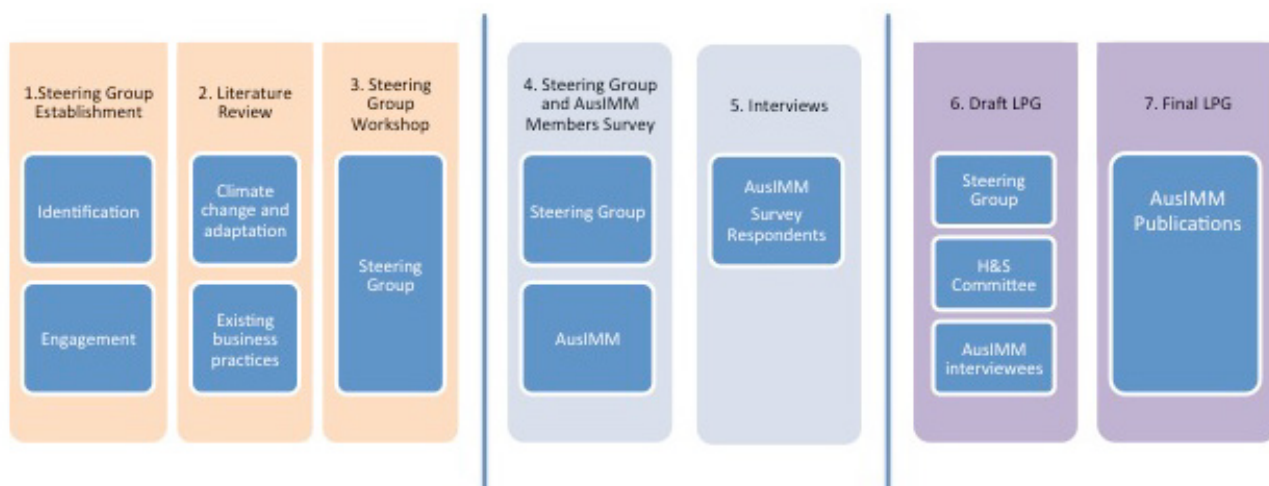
1.Steering Group Establishment

Identification

Engagement

2. Literature Review

Climate change and adaptation

Existing business practices

3. Steering Group Workshop

Steering Group

4. Steering Group and AusIMM Members Survey

Steering Group

AusIMM

5. Interviews

AusIMM Survey Respondents

6. Draft LPG

Steering Group

H&S Committee

AusIMM interviewees

7. Final LPG

AusIMM Publications